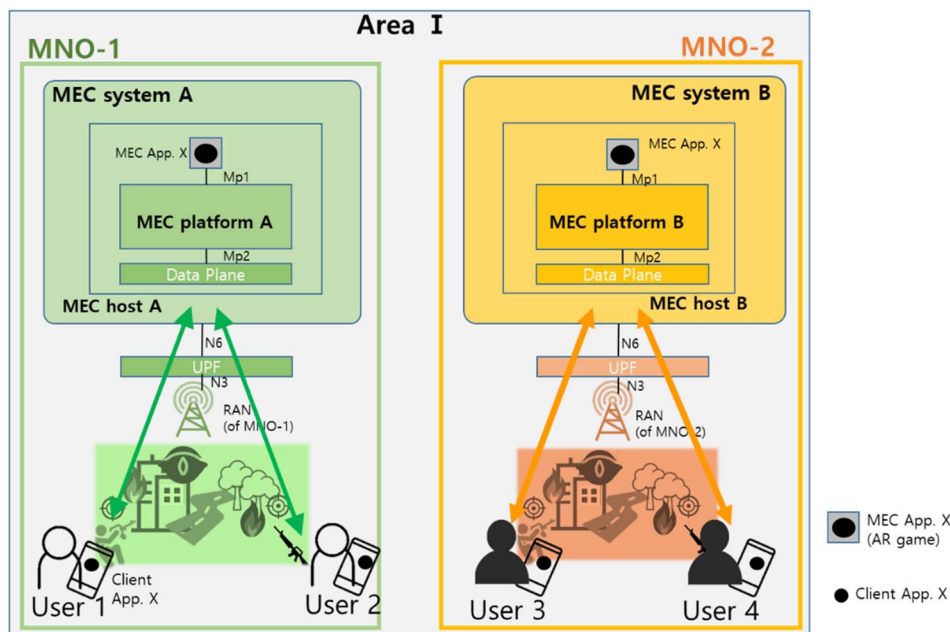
Area I

MNO-1

MEC system A

MEC App. X

Mp1

MEC platform A

Mp2

Data Plane

MEC host A

N6

UPF

N3

RAN (of MNO-1)

Client App. X

User 1

User 2

MNO-2

MEC system B

MEC App. X

Mp1

MEC platform B

Mp2

Data Plane

MEC host B

N6

UPF

N3

RAN (of MNO-2)

User 3

User 4

MEC App. X (AR game)

Client App. X